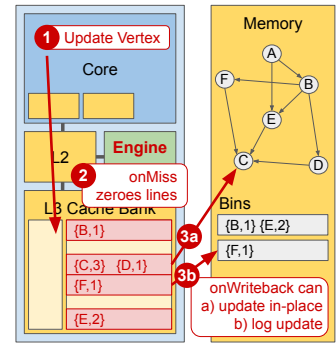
1 Update Vertex

Core

L2

Engine

2 onMiss zeroes lines

L3 Cache Bank

{B,1}

{C,3} {D,1}

{F,1}

{E,2}

3a

3b

Memory

A

F

B

E

C

D

Bins

{B,1} {E,2}

{F,1}

onWriteback can
a) update in-place
b) log update